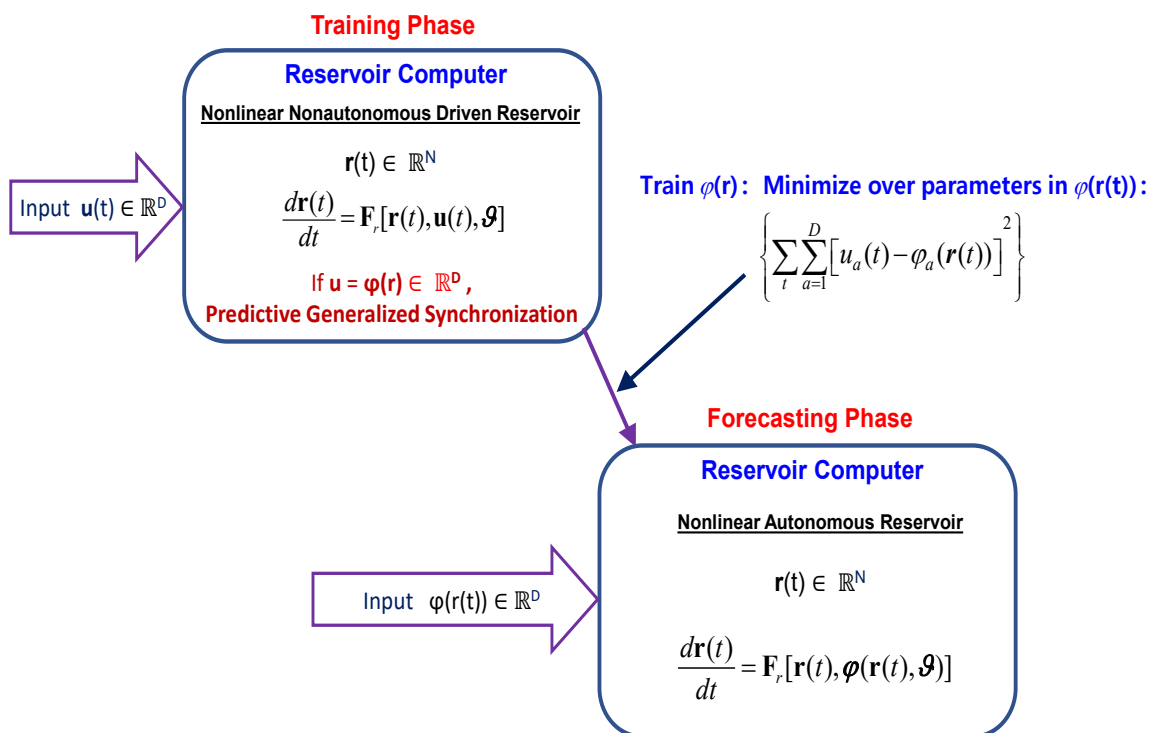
Training Phase

Reservoir Computer

Nonlinear Nonautonomous Driven Reservoir

$\mathbf{r}(t) \in \mathbb{R}^N$

$\frac{d\mathbf{r}(t)}{dt} = \mathbf{F}_r[\mathbf{r}(t), \mathbf{u}(t), \vartheta]$

If $\mathbf{u} = \boldsymbol{\varphi}(\mathbf{r}) \in \mathbb{R}^D$ ,
Predictive Generalized Synchronization

Input $\mathbf{u}(t) \in \mathbb{R}^D$

Train $\varphi(\mathbf{r})$: Minimize over parameters in $\varphi(\mathbf{r}(t))$:

$\left\{ \sum_t \sum_{a=1}^{D} \left[ u_a(t) - \varphi_a(\mathbf{r}(t)) \right]^2 \right\}$

Forecasting Phase

Reservoir Computer

Nonlinear Autonomous Reservoir

$\mathbf{r}(t) \in \mathbb{R}^N$

Input $\varphi(r(t)) \in \mathbb{R}^D$

$\frac{d\mathbf{r}(t)}{dt} = \mathbf{F}_r[\mathbf{r}(t), \boldsymbol{\varphi}(\mathbf{r}(t), \vartheta)]$